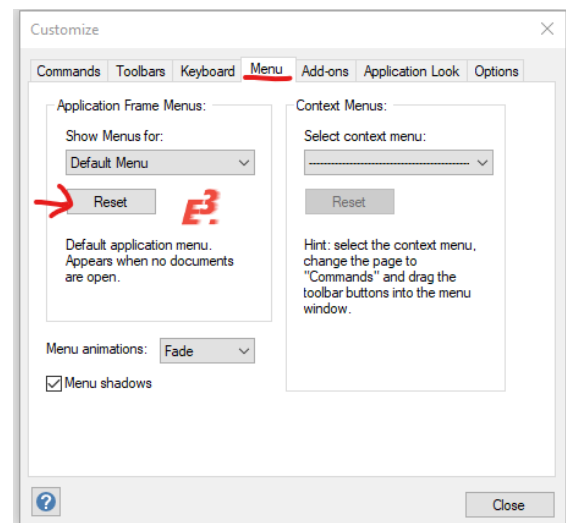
Customize

Commands | Toolbars | Keyboard | Menu | Add-ons | Application Look | Options

Application Frame Menus:

Show Menus for:

Default Menu

Reset

E3

Default application menu. Appears when no documents are open.

Context Menus:

Select context menu:

----------------------------------------

Reset

Hint: select the context menu, change the page to "Commands" and drag the toolbar buttons into the menu window.

Menu animations: Fade

Menu shadows

?

Close